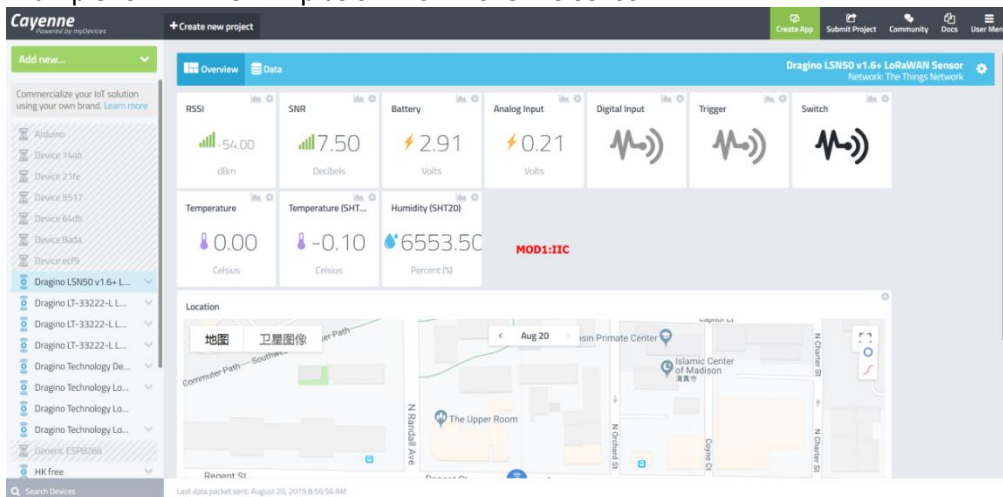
Cayenne
Powered by myDevices

+ Create new project

Create App
Submit Project
Community
Docs
User Menu

Add new...

Commercialize your IoT solution using your own brand. Learn more

Arduino
Device 14ab
Device 21fe
Device 5517
Device 64db
Device Bada
Device ecf9
Dragino LSN50 v1.6+ L...
Dragino LT-33222-L L...
Dragino LT-33222-L L...
Dragino LT-33222-L L...
Dragino Technology De...
Dragino Technology Lo...
Dragino Technology Lo...
Dragino Technology Lo...
Generic ESP8266
HK free

Search Devices

Overview
Data

Dragino LSN50 v1.6+ LoRaWAN Sensor
Network: The Things Network

| RSSI | SNR | Battery | Analog Input | Digital Input | Trigger | Switch |
|---|---|---|---|---|---|---|
| -54.00 dBm | 7.50 Decibels | 2.91 Volts | 0.21 Volts | | | |

| Temperature | Temperature (SHT... | Humidity (SHT20) |
|---|---|---|
| 0.00 Celsius | -0.10 Celsius | 6553.50 Percent (%) |

MOD1:IIC

Location

地图
卫星图像
Aug 20
Commuter Path
Southwest
Primate Center
Islamic Center of Madison
清真寺
The Upper Room
N Randall Ave
N Orchard St
Coyne Ct
N Charter St
Regent St

Last data packet sent: August 20, 2019 8:56:56 AM